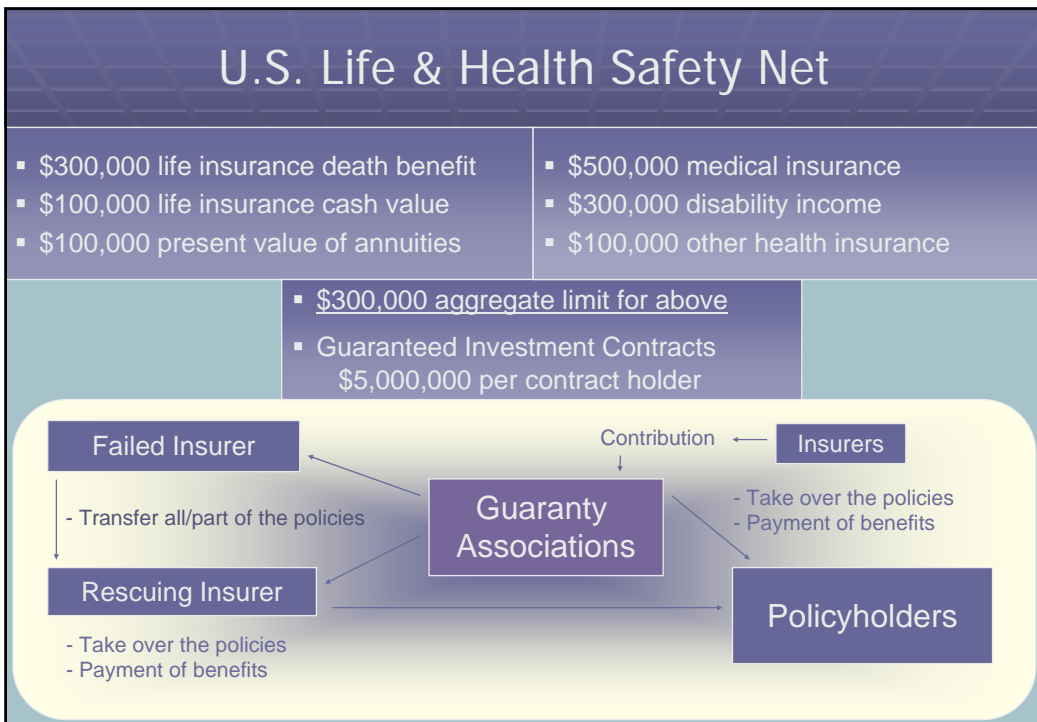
U.S. Life & Health Safety Net

- $300,000 life insurance death benefit
- $100,000 life insurance cash value
- $100,000 present value of annuities

- $500,000 medical insurance
- $300,000 disability income
- $100,000 other health insurance

- $300,000 aggregate limit for above
- Guaranteed Investment Contracts $5,000,000 per contract holder

Failed Insurer

Contribution

Insurers

- Transfer all/part of the policies

Guaranty Associations

- Take over the policies
- Payment of benefits

Rescuing Insurer

Policyholders

- Take over the policies
- Payment of benefits